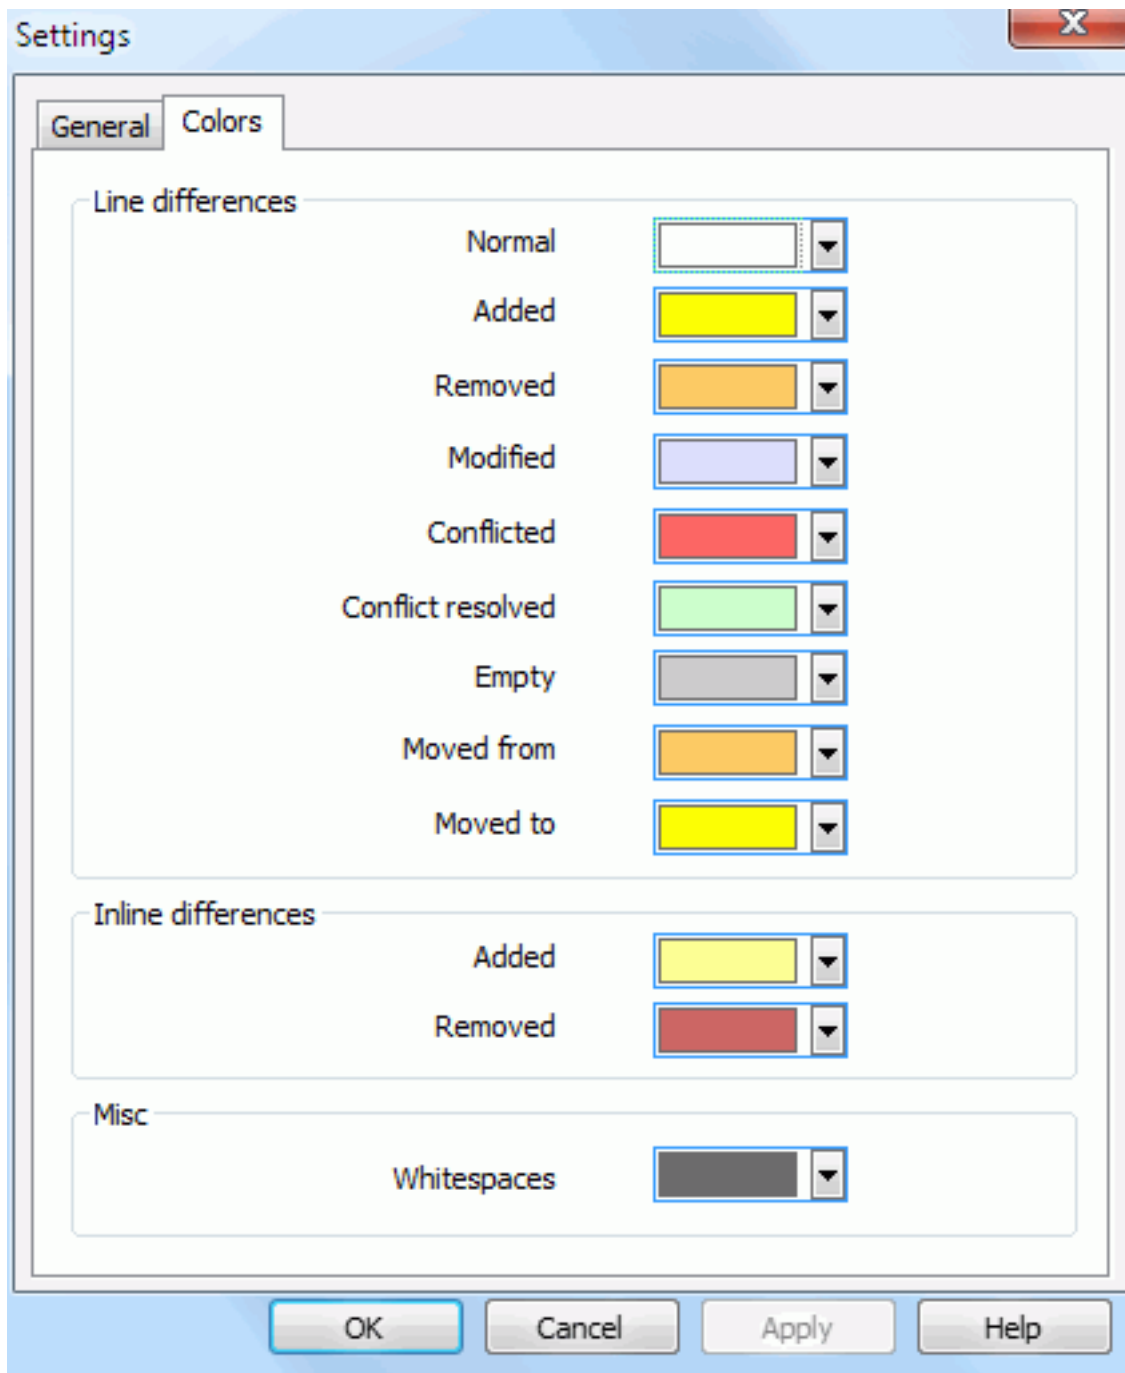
Settings

General Colors

Line differences

Normal

Added

Removed

Modified

Conflicted

Conflict resolved

Empty

Moved from

Moved to

Inline differences

Added

Removed

Misc

Whitespaces

OK Cancel Apply Help